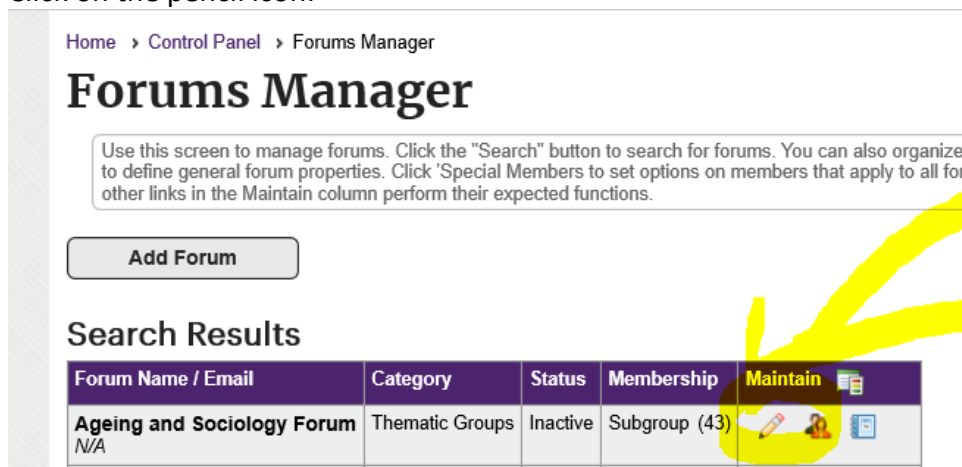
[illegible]

Home › Control Panel › Forums Manager

Forums Manager

Use this screen to manage forums. Click the "Search" button to search for forums. You can also organize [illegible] to define general forum properties. Click 'Special Members to set options on members that apply to all fo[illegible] other links in the Maintain column perform their expected functions.

Add Forum

Search Results

| Forum Name / Email | Category | Status | Membership | Maintain |
|---|---|---|---|---|
| Ageing and Sociology Forum N/A | Thematic Groups | Inactive | Subgroup (43) | |